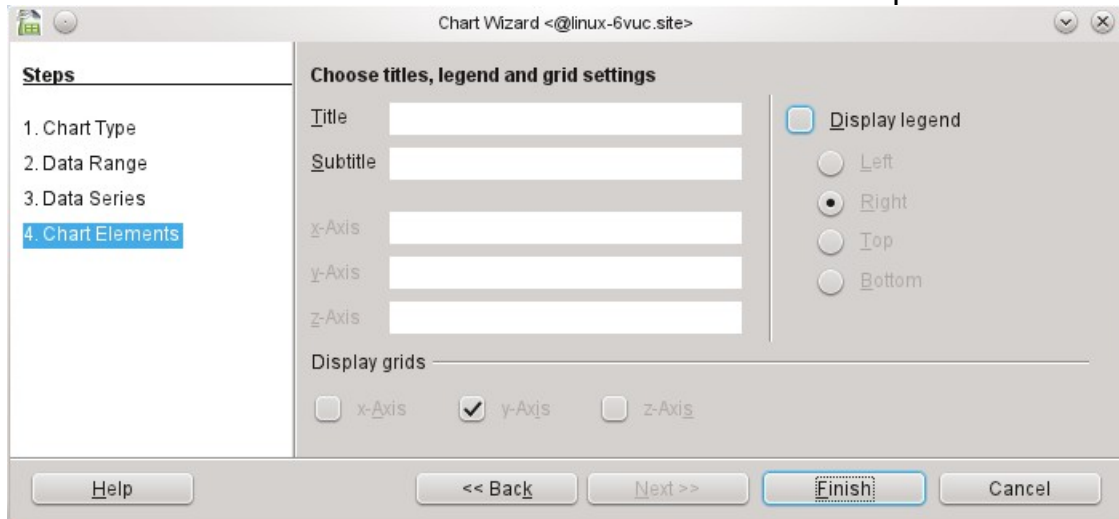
Chart Wizard <@linux-6vuc.site>

Steps

1. Chart Type
2. Data Range
3. Data Series
4. Chart Elements

Choose titles, legend and grid settings

Title
Subtitle

x-Axis
y-Axis
z-Axis

Display legend
Left
Right
Top
Bottom

Display grids
x-Axis
y-Axis
z-Axis

Help
<< Back
Next >>
Finish
Cancel